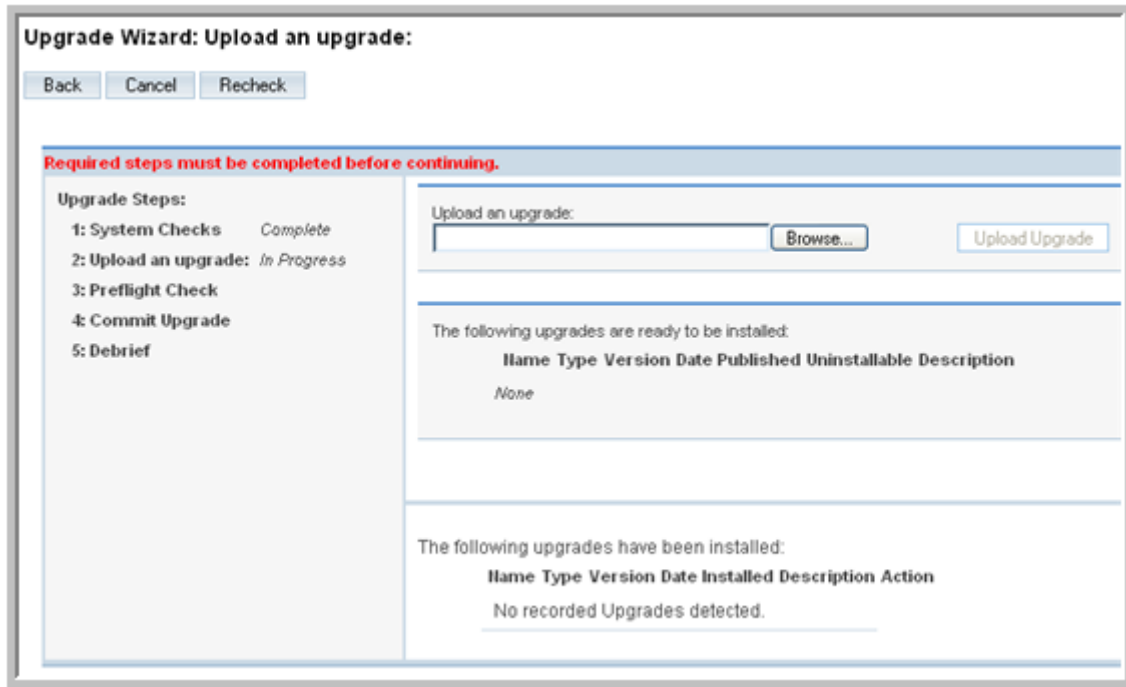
Upgrade Wizard: Upload an upgrade:

Back Cancel Recheck

Required steps must be completed before continuing.

Upgrade Steps:
1: System Checks Complete
2: Upload an upgrade: In Progress
3: Preflight Check
4: Commit Upgrade
5: Debrief

Upload an upgrade:
Browse...
Upload Upgrade

The following upgrades are ready to be installed:

| Name | Type | Version | Date Published | Uninstallable | Description |
|---|---|---|---|---|---|
| None | | | | | |

The following upgrades have been installed:

| Name | Type | Version | Date Installed | Description | Action |
|---|---|---|---|---|---|
| No recorded Upgrades detected. | | | | | |